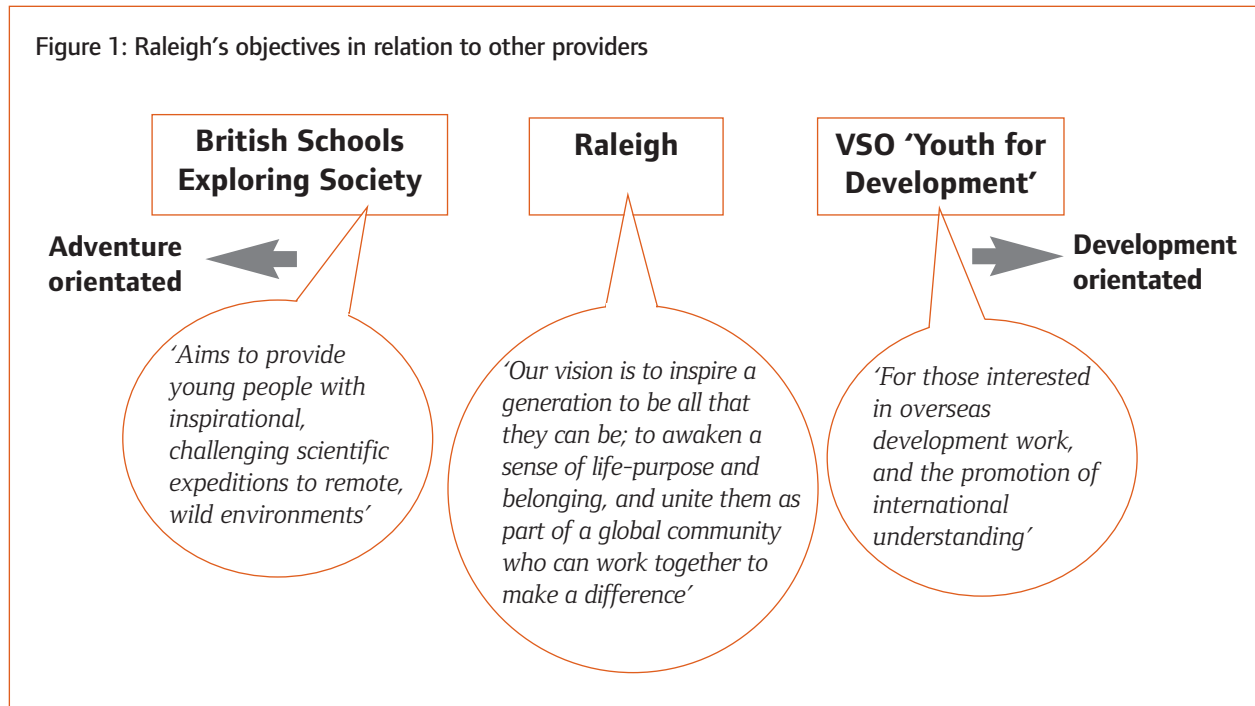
Figure 1: Raleigh's objectives in relation to other providers

British Schools Exploring Society

Raleigh

VSO 'Youth for Development'

Adventure orientated

Development orientated

'Aims to provide young people with inspirational, challenging scientific expeditions to remote, wild environments'

'Our vision is to inspire a generation to be all that they can be; to awaken a sense of life-purpose and belonging, and unite them as part of a global community who can work together to make a difference'

'For those interested in overseas development work, and the promotion of international understanding'